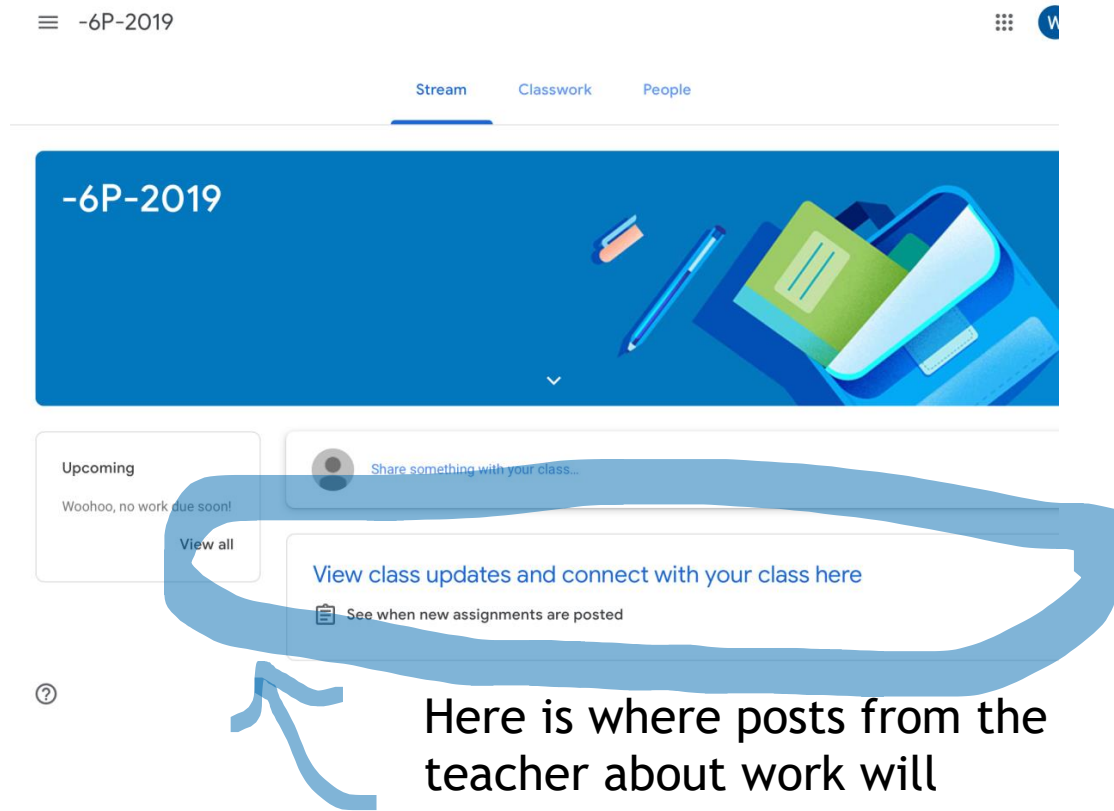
-6P-2019

W

Stream Classwork People

-6P-2019

Upcoming

Woohoo, no work due soon!

View all

Share something with your class...

View class updates and connect with your class here

See when new assignments are posted

?

Here is where posts from the teacher about work will